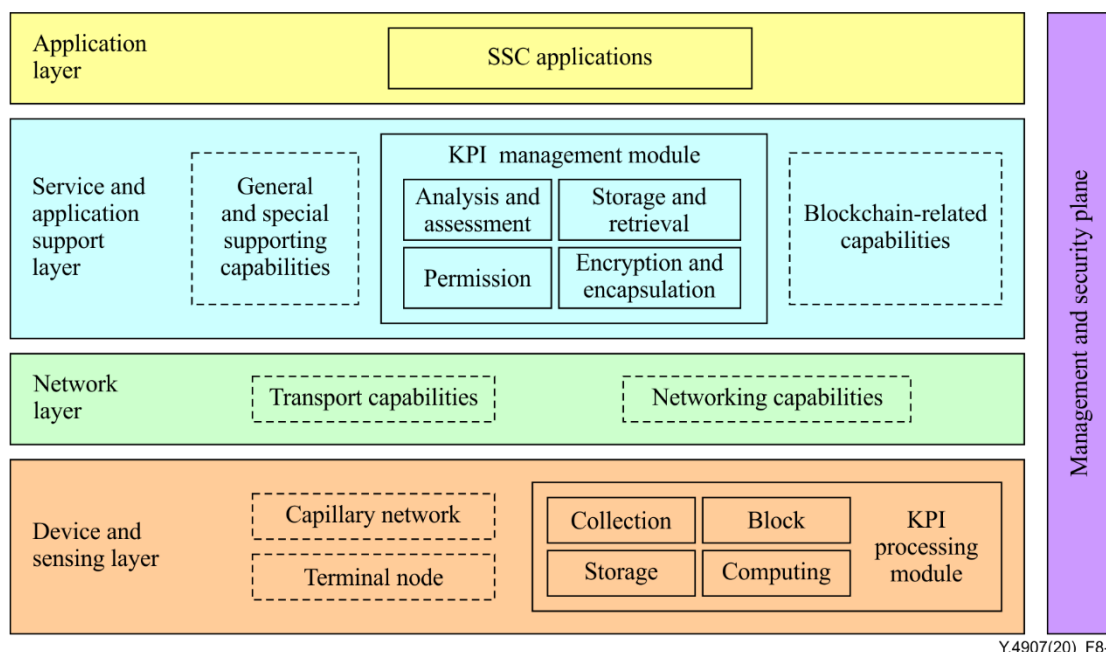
Application layer

SSC applications

Service and application support layer

General and special supporting capabilities

KPI management module

Analysis and assessment

Storage and retrieval

Permission

Encryption and encapsulation

Blockchain-related capabilities

Network layer

Transport capabilities

Networking capabilities

Device and sensing layer

Capillary network

Terminal node

Collection

Block

Storage

Computing

KPI processing module

Management and security plane

Y.4907(20)_F8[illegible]